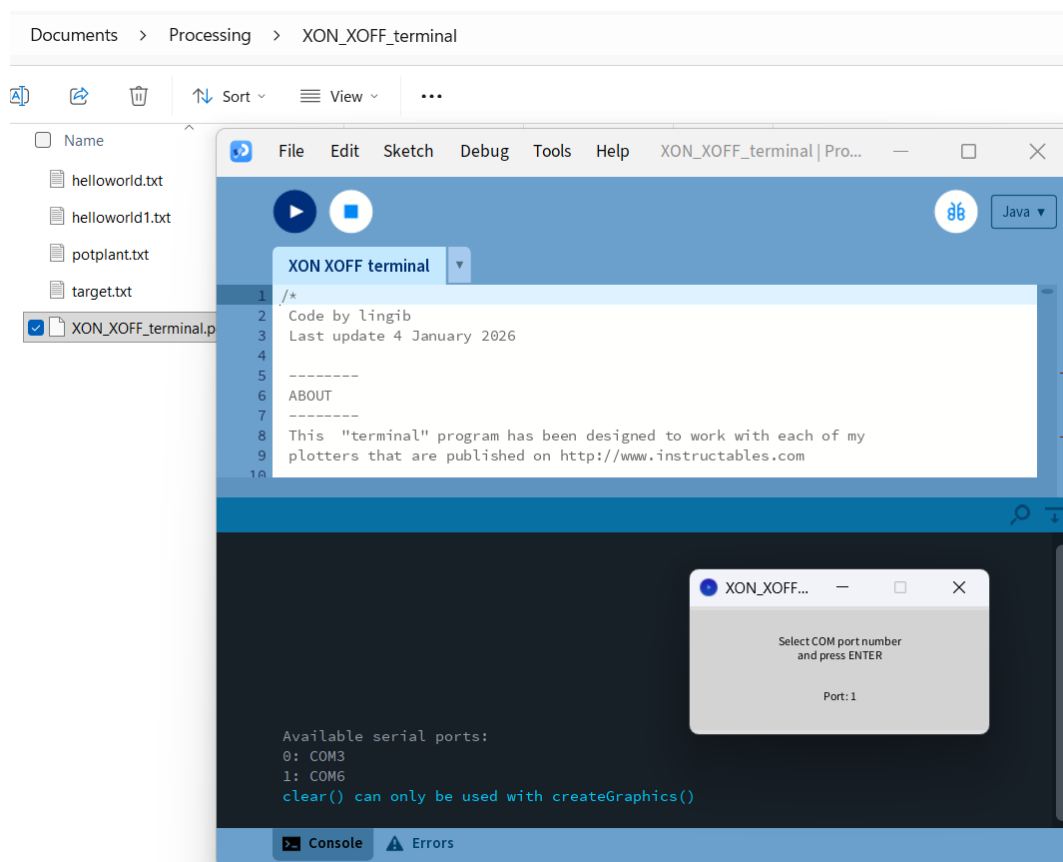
Documents > Processing > XON_XOFF_terminal

Sort View ...

Name

helloworld.txt
helloworld1.txt
potplant.txt
target.txt
XON_XOFF_terminal.p

File Edit Sketch Debug Tools Help XON_XOFF_terminal | Pro...

Java

XON XOFF terminal

1 /*
2 Code by lingib
3 Last update 4 January 2026
4
5 --------
6 ABOUT
7 --------
8 This "terminal" program has been designed to work with each of my
9 plotters that are published on http://www.instructables.com
10

XON_XOFF...

Select COM port number
and press ENTER

Port: 1

Available serial ports:
0: COM3
1: COM6
clear() can only be used with createGraphics()

Console Errors